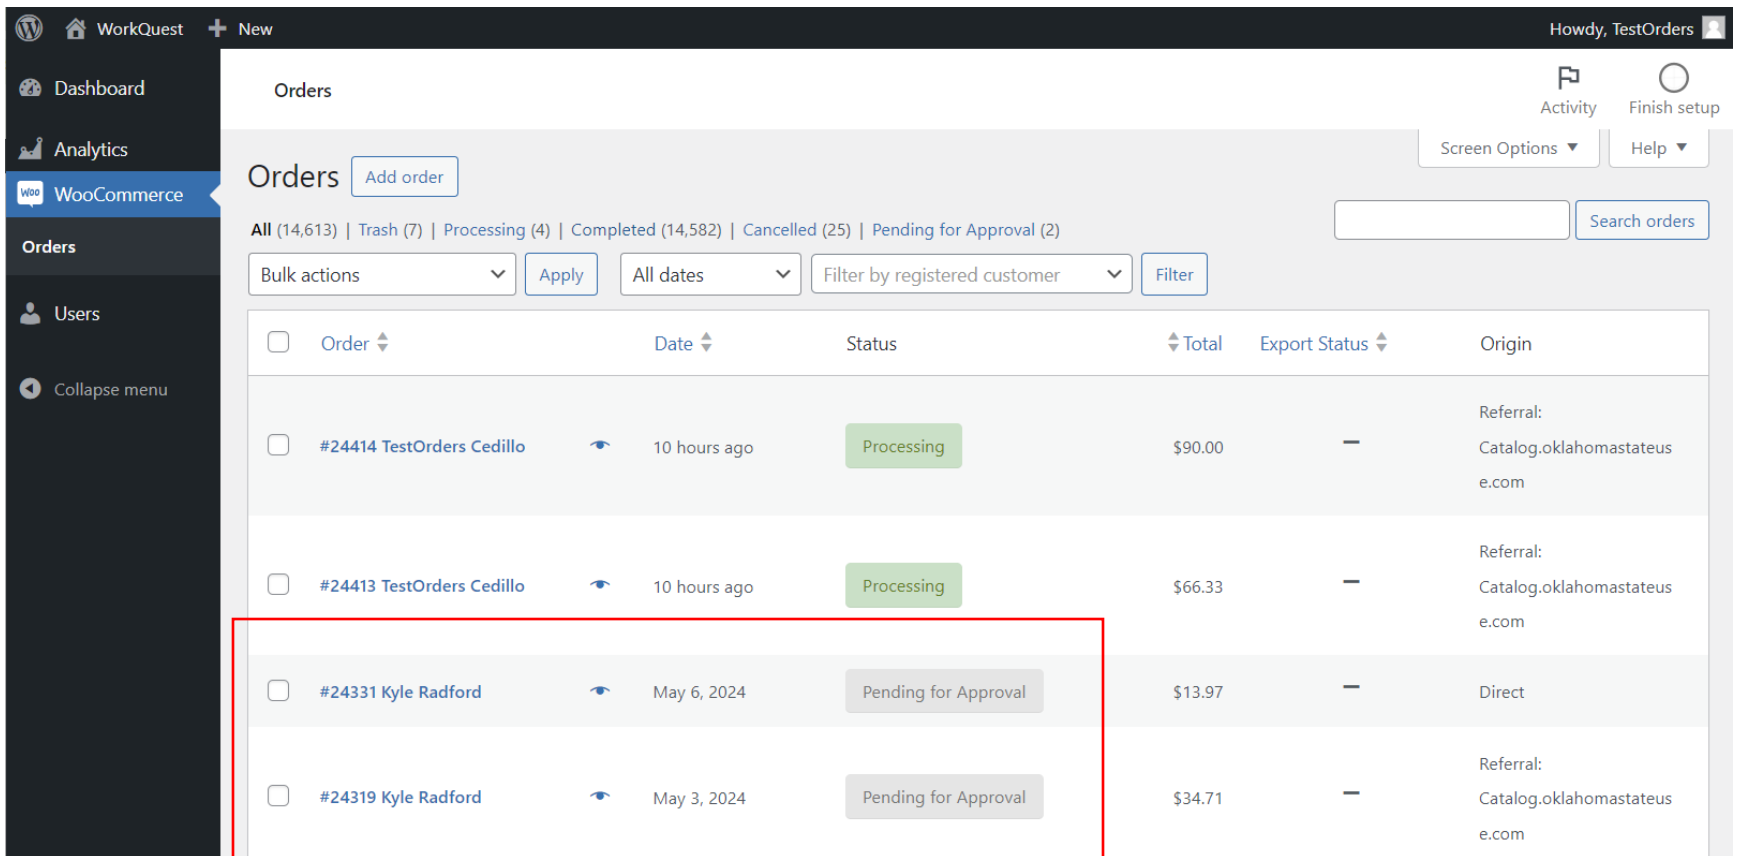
WorkQuest New Howdy, TestOrders

Dashboard
Analytics
WooCommerce
Orders
Users
Collapse menu

Orders

Activity Finish setup

Screen Options ▼ Help ▼

Orders Add order

All (14,613) | Trash (7) | Processing (4) | Completed (14,582) | Cancelled (25) | Pending for Approval (2)

Search orders

Bulk actions Apply All dates Filter by registered customer Filter

| | Order | | Date | Status | Total | Export Status | Origin |
|---|---|---|---|---|---|---|---|
| | #24414 TestOrders Cedillo | | 10 hours ago | Processing | $90.00 | – | Referral: Catalog.oklahomastateuse.com |
| | #24413 TestOrders Cedillo | | 10 hours ago | Processing | $66.33 | – | Referral: Catalog.oklahomastateuse.com |
| | #24331 Kyle Radford | | May 6, 2024 | Pending for Approval | $13.97 | – | Direct |
| | #24319 Kyle Radford | | May 3, 2024 | Pending for Approval | $34.71 | – | Referral: Catalog.oklahomastateuse.com |